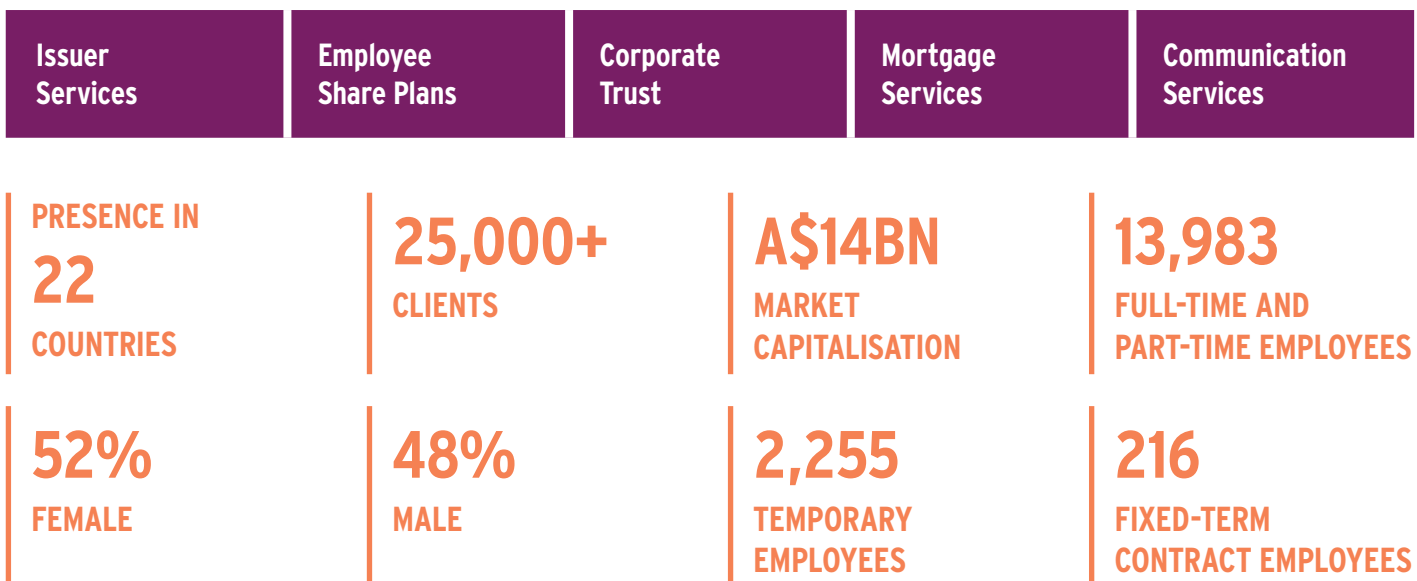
Issuer Services

Employee Share Plans

Corporate Trust

Mortgage Services

Communication Services

PRESENCE IN 22 COUNTRIES

25,000+ CLIENTS

A$14BN MARKET CAPITALISATION

13,983 FULL-TIME AND PART-TIME EMPLOYEES

52% FEMALE

48% MALE

2,255 TEMPORARY EMPLOYEES

216 FIXED-TERM CONTRACT EMPLOYEES